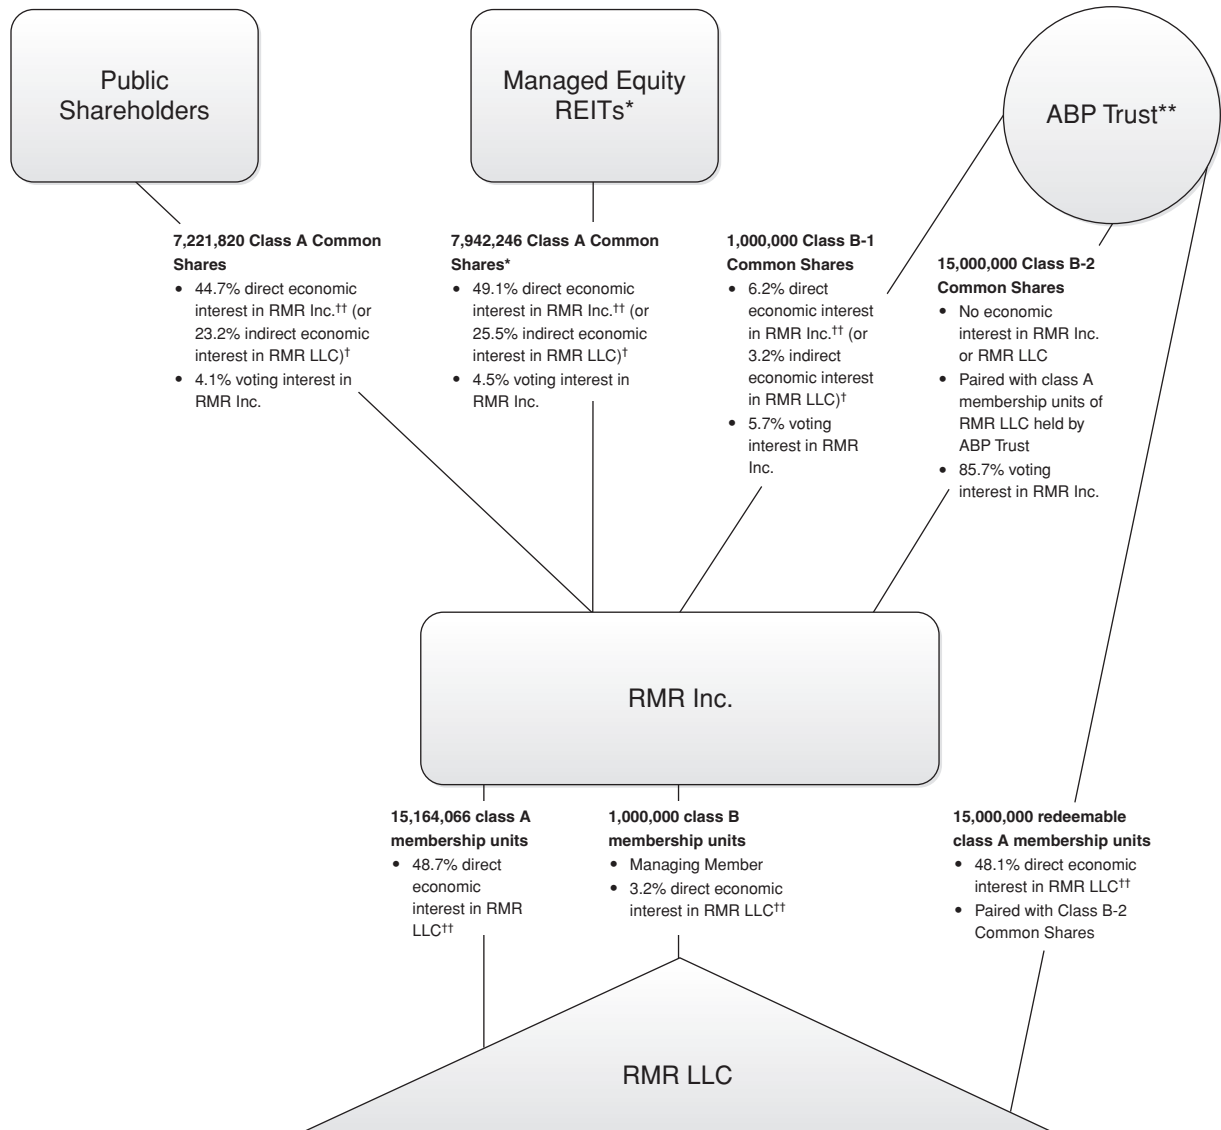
Public Shareholders

Managed Equity REITs*

ABP Trust**

**7,221,820 Class A Common Shares**
- 44.7% direct economic interest in RMR Inc.$^{††}$ (or 23.2% indirect economic interest in RMR LLC)$^{†}$
- 4.1% voting interest in RMR Inc.

**7,942,246 Class A Common Shares***
- 49.1% direct economic interest in RMR Inc.$^{††}$ (or 25.5% indirect economic interest in RMR LLC)$^{†}$
- 4.5% voting interest in RMR Inc.

**1,000,000 Class B-1 Common Shares**
- 6.2% direct economic interest in RMR Inc.$^{††}$ (or 3.2% indirect economic interest in RMR LLC)$^{†}$
- 5.7% voting interest in RMR Inc.

**15,000,000 Class B-2 Common Shares**
- No economic interest in RMR Inc. or RMR LLC
- Paired with class A membership units of RMR LLC held by ABP Trust
- 85.7% voting interest in RMR Inc.

RMR Inc.

**15,164,066 class A membership units**
- 48.7% direct economic interest in RMR LLC$^{††}$

**1,000,000 class B membership units**
- Managing Member
- 3.2% direct economic interest in RMR LLC$^{††}$

**15,000,000 redeemable class A membership units**
- 48.1% direct economic interest in RMR LLC$^{††}$
- Paired with Class B-2 Common Shares

RMR LLC